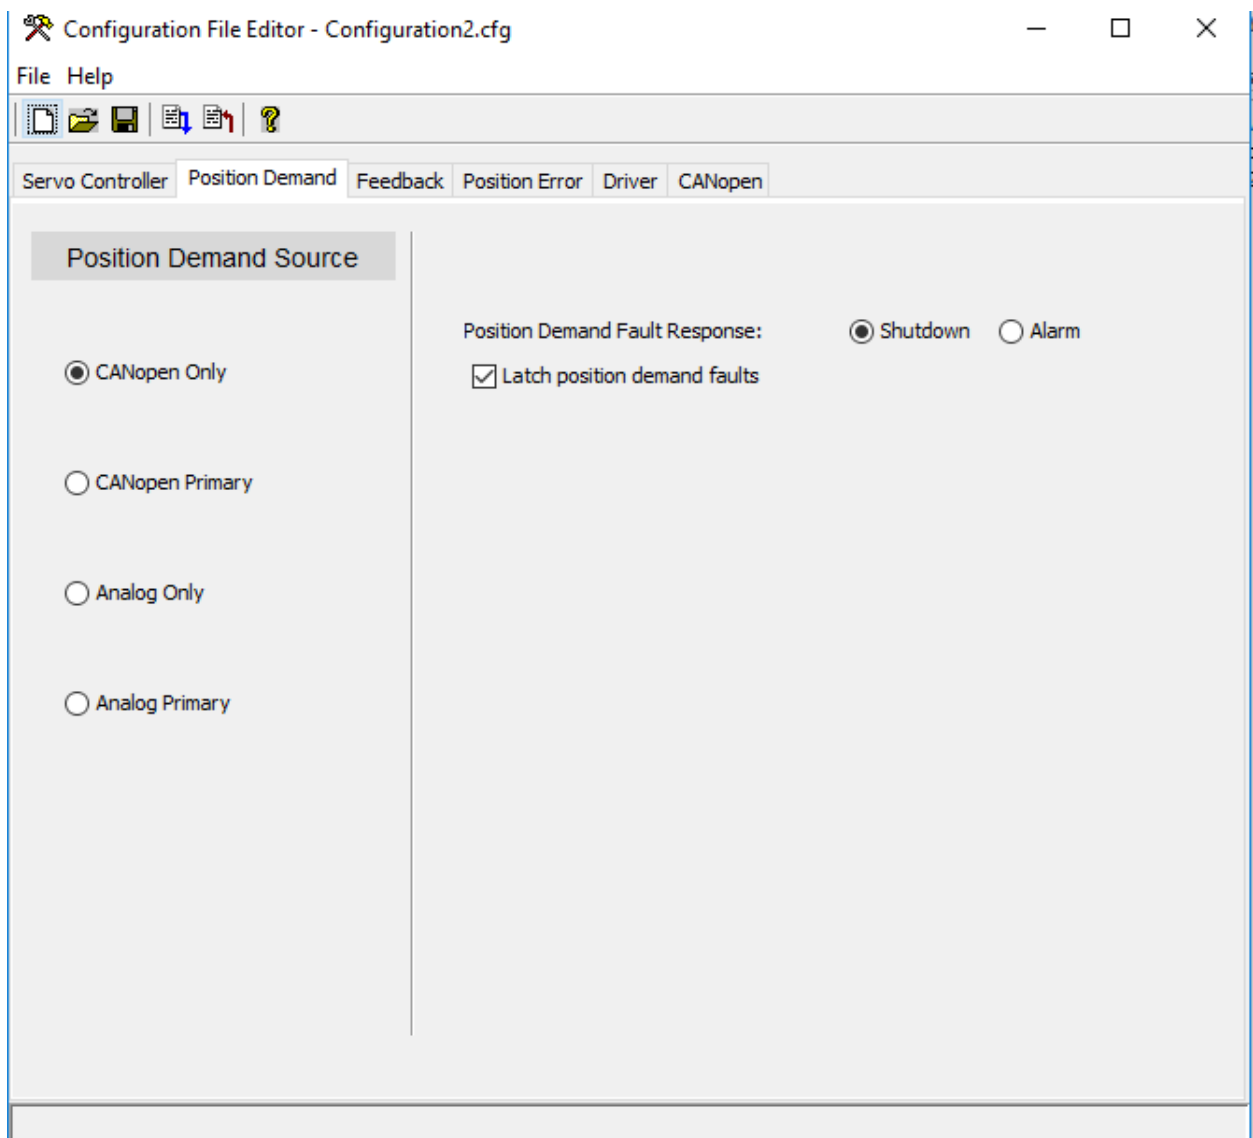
Configuration File Editor - Configuration2.cfg

File Help

Servo Controller | Position Demand | Feedback | Position Error | Driver | CANopen

Position Demand Source

CANopen Only

CANopen Primary

Analog Only

Analog Primary

Position Demand Fault Response: Shutdown Alarm

Latch position demand faults